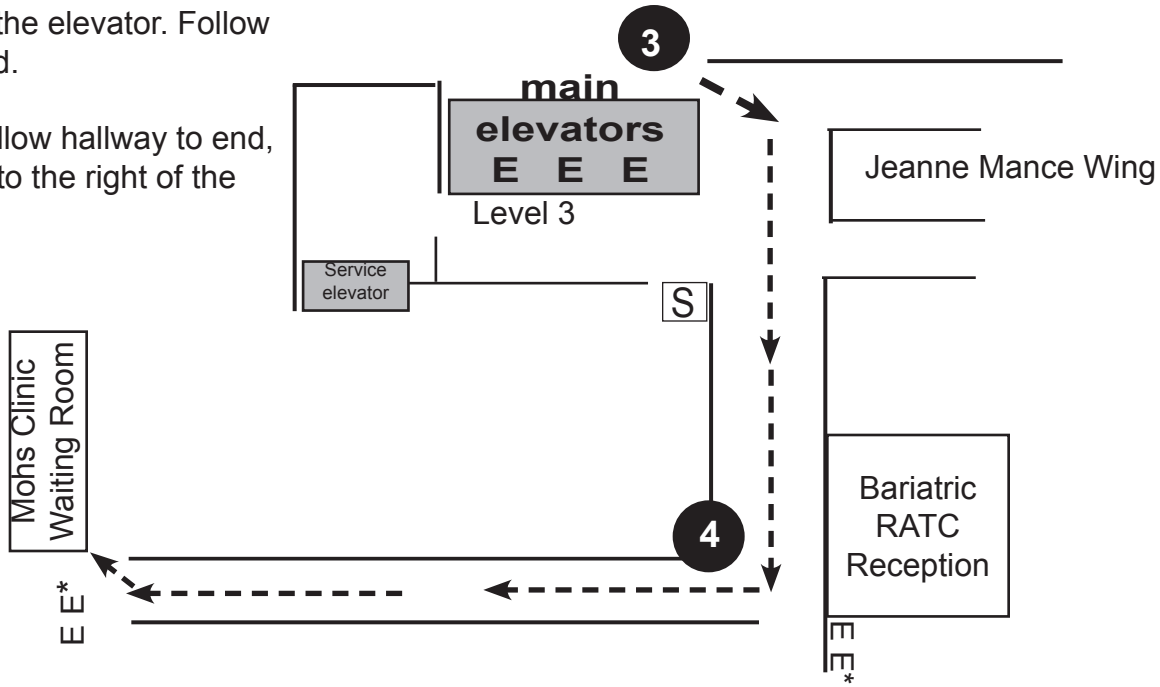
the elevator. Follow
d.

llow hallway to end,
to the right of the

3

main
elevators
E E E
Level 3

Jeanne Mance Wing

Service elevator

S

Mohs Clinic
Waiting Room

4

Bariatric
RATC
Reception

E E*

E E*